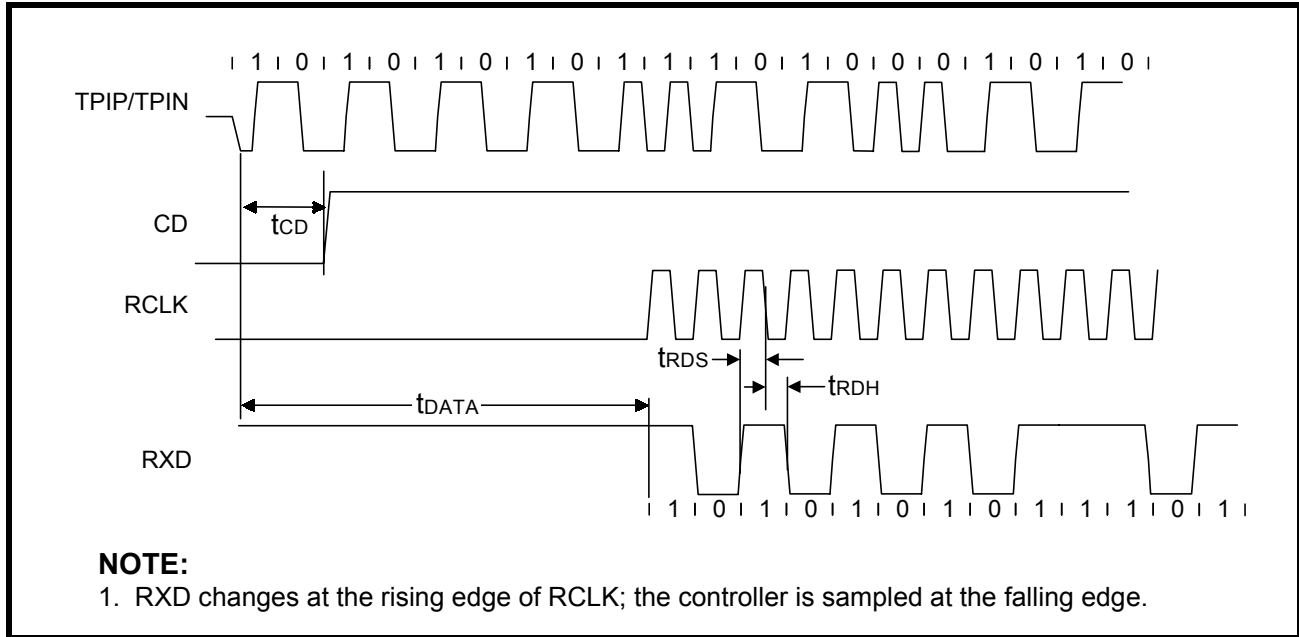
1 0 1 0 1 0 1 0 1 1 1 0 1 0 0 0 1 0 1 0

TPIP/TPIN

CD

$t_{CD}$

RCLK

$t_{RDS}$

$t_{RDH}$

$t_{DATA}$

RXD

1 0 1 0 1 0 1 0 1 1 1 0 1

**NOTE:**
1. RXD changes at the rising edge of RCLK; the controller is sampled at the falling edge.